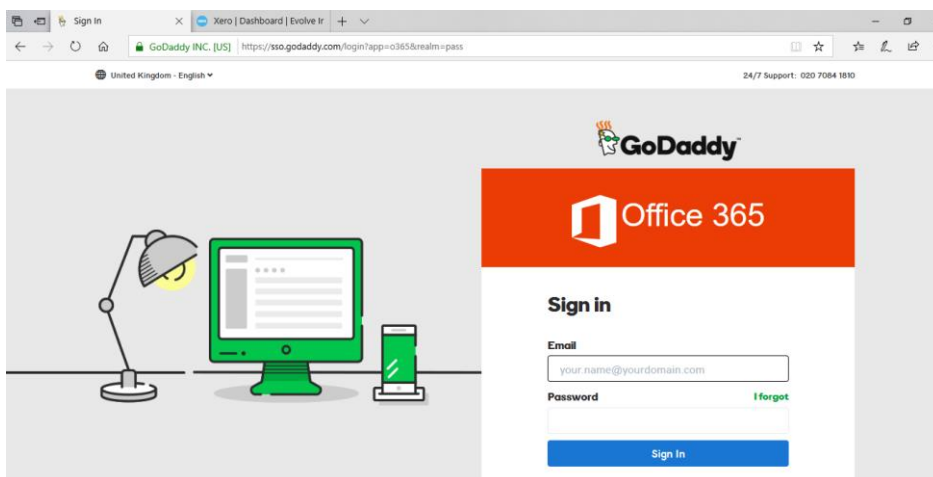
Sign In

Xero | Dashboard | Evolve Ir

GoDaddy INC. [US] https://sso.godaddy.com/login?app=o365&realm=pass

United Kingdom - English

24/7 Support: 020 7084 1810

GoDaddy™

Office 365

Sign in

Email

your.name@yourdomain.com

Password

I forgot

Sign In